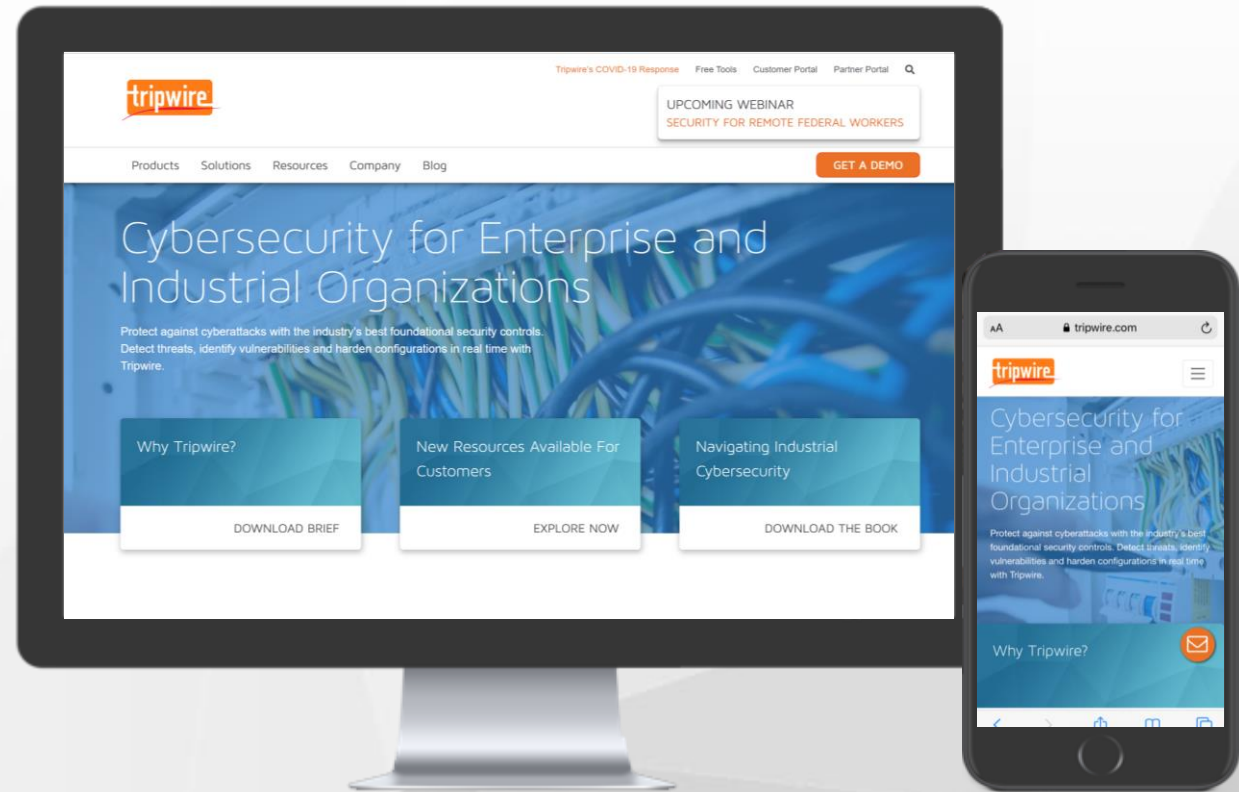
tripwire

Tripwire's COVID-19 Response   Free Tools   Customer Portal   Partner Portal

UPCOMING WEBINAR
SECURITY FOR REMOTE FEDERAL WORKERS

Products   Solutions   Resources   Company   Blog

GET A DEMO

Cybersecurity for Enterprise and Industrial Organizations

Protect against cyberattacks with the industry's best foundational security controls. Detect threats, identify vulnerabilities and harden configurations in real time with Tripwire.

Why Tripwire?

DOWNLOAD BRIEF

New Resources Available For Customers

EXPLORE NOW

Navigating Industrial Cybersecurity

DOWNLOAD THE BOOK

AA   tripwire.com

tripwire

Cybersecurity for Enterprise and Industrial Organizations

Protect against cyberattacks with the industry's best foundational security controls. Detect threats, identify vulnerabilities and harden configurations in real time with Tripwire.

Why Tripwire?